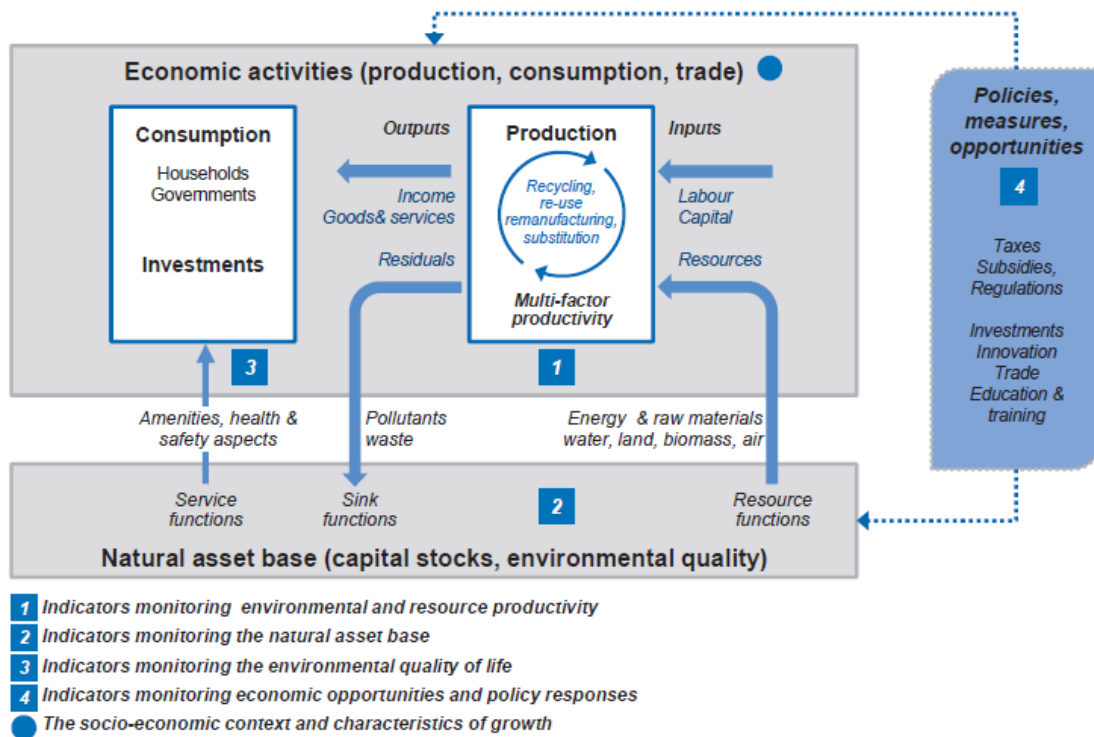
Economic activities (production, consumption, trade)

Consumption

Households
Governments

Investments

3

Outputs

Income
Goods& services

Residuals

Production

Recycling, re-use remanufacturing, substitution

Multi-factor productivity

1

Inputs

Labour
Capital

Resources

Policies, measures, opportunities

4

Taxes
Subsidies,
Regulations

Investments
Innovation
Trade
Education & training

Amenities, health & safety aspects

Pollutants
waste

Energy & raw materials
water, land, biomass, air

Service functions

Sink functions

2

Resource functions

Natural asset base (capital stocks, environmental quality)

1 Indicators monitoring environmental and resource productivity
2 Indicators monitoring the natural asset base
3 Indicators monitoring the environmental quality of life
4 Indicators monitoring economic opportunities and policy responses
The socio-economic context and characteristics of growth